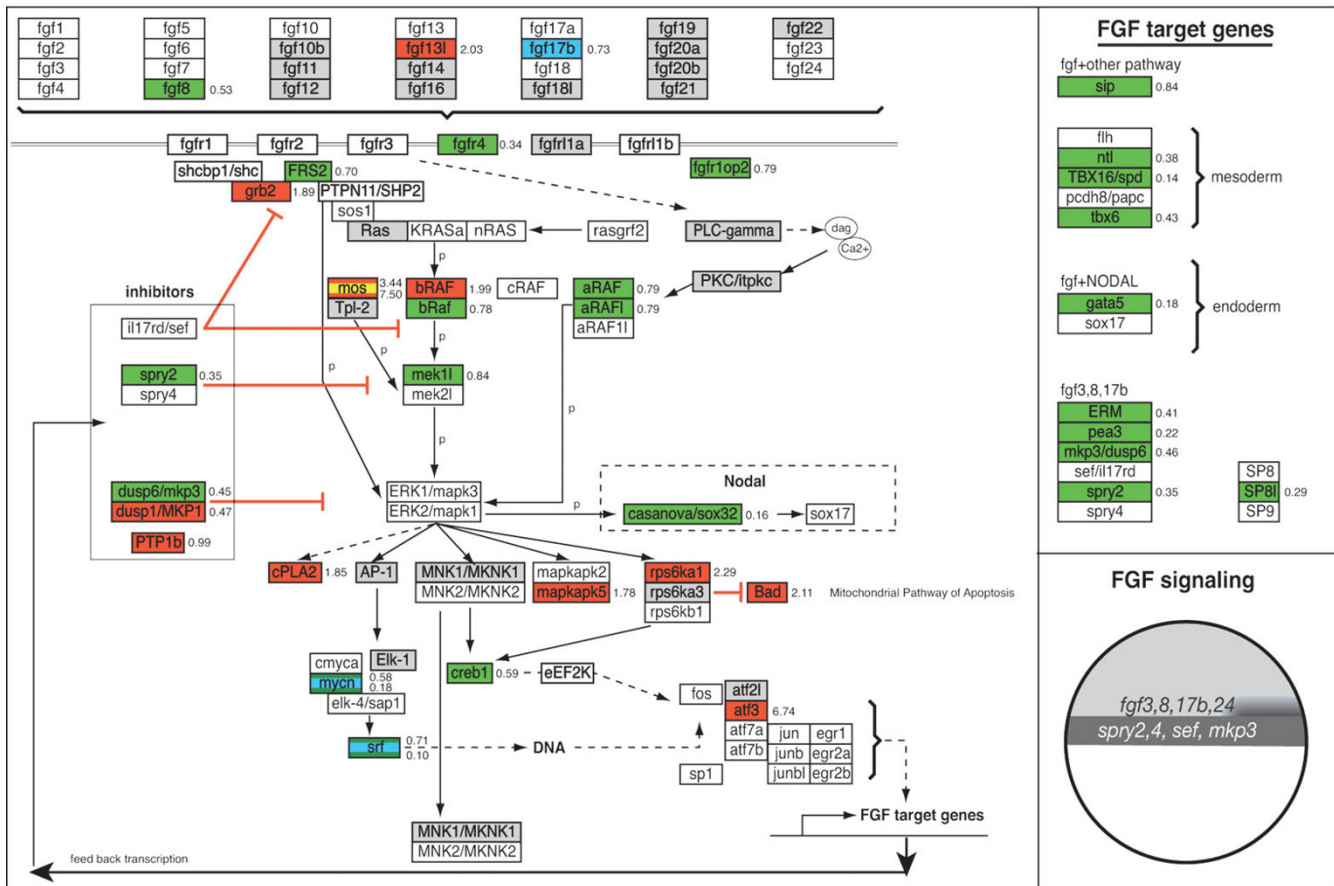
fgf1
fgf2
fgf3
fgf4

fgf5
fgf6
fgf7
fgf8 0.53

fgf10
fgf10b
fgf11
fgf12

fgf13
fgf13l 2.03
fgf14
fgf16

fgf17a
fgf17b 0.73
fgf18
fgf18l

fgf19
fgf20a
fgf20b
fgf21

fgf22
fgf23
fgf24

fgfr1 fgfr2 fgfr3 fgfr4 0.34 fgfrl1a fgfrl1b

shcbp1/shc FRS2 0.70
grb2 1.89 PTPN11/SHP2
sos1
fgfr1op2 0.79
Ras KRASa nRAS rasgrf2
PLC-gamma dag Ca2+
PKC/itpkc
mos 3.44 7.50
Tpl-2
bRAF 1.99
bRaf 0.78
cRAF
aRAF 0.79
aRAFl 0.79
aRAF1l
inhibitors
il17rd/sef
spry2 0.35
spry4
mek1l 0.84
mek2l
p
p
p
p
p
dusp6/mkp3 0.45
dusp1/MKP1 0.47
PTP1b 0.99
ERK1/mapk3
ERK2/mapk1
Nodal
casanova/sox32 0.16 sox17
cPLA2 1.85
AP-1
MNK1/MKNK1
MNK2/MKNK2
mapkapk2
mapkapk5 1.78
rps6ka1 2.29
rps6ka3
rps6kb1
Bad 2.11
Mitochondrial Pathway of Apoptosis
cmyca
Elk-1
mycn 0.58 0.18
elk-4/sap1
creb1 0.59
eEF2K
fos
atf2l
atf3 6.74
atf7a
atf7b
jun egr1
junb egr2a
junbl egr2b
srf 0.71 0.10
DNA
sp1
MNK1/MKNK1
MNK2/MKNK2
FGF target genes
feed back transcription

FGF target genes
fgf+other pathway
sip 0.84
flh
ntl 0.38
TBX16/spd 0.14
pcdh8/papc
tbx6 0.43
mesoderm
fgf+NODAL
gata5 0.18
sox17
endoderm
fgf3,8,17b
ERM 0.41
pea3 0.22
mkp3/dusp6 0.46
sef/il17rd
spry2 0.35
spry4
SP8
SP8l 0.29
SP9

FGF signaling
fgf3,8,17b,24
spry2,4, sef, mkp3